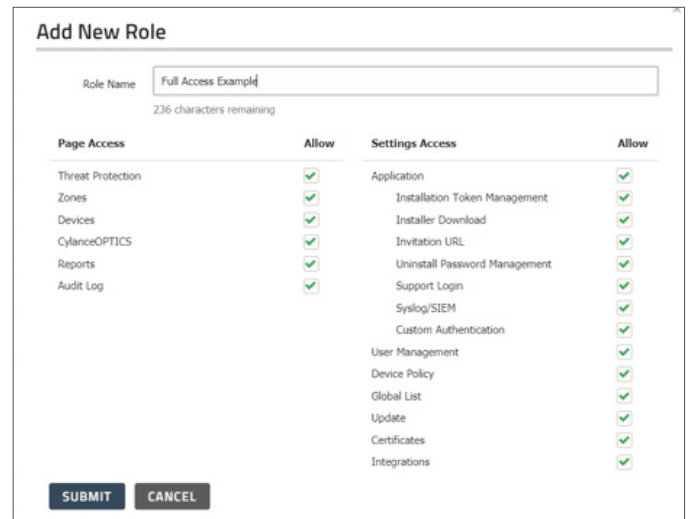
Add New Role

Role Name | Full Access Example

236 characters remaining

| Page Access | Allow |
|---|---|
| Threat Protection | ✔ |
| Zones | ✔ |
| Devices | ✔ |
| CylanceOPTICS | ✔ |
| Reports | ✔ |
| Audit Log | ✔ |

| Settings Access | Allow |
|---|---|
| Application | ✔ |
| Installation Token Management | ✔ |
| Installer Download | ✔ |
| Invitation URL | ✔ |
| Uninstall Password Management | ✔ |
| Support Login | ✔ |
| Syslog/SIEM | ✔ |
| Custom Authentication | ✔ |
| User Management | ✔ |
| Device Policy | ✔ |
| Global List | ✔ |
| Update | ✔ |
| Certificates | ✔ |
| Integrations | ✔ |

SUBMIT CANCEL